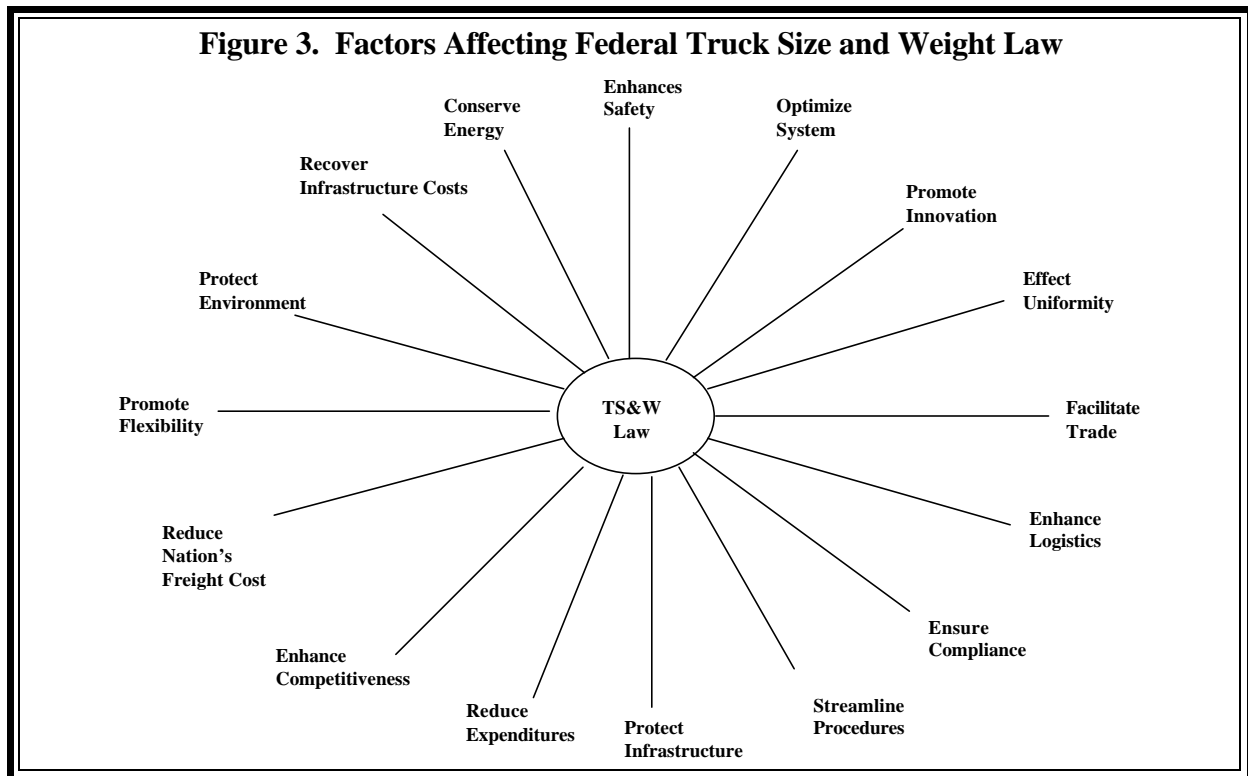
Figure 3. Factors Affecting Federal Truck Size and Weight Law

Enhances Safety

Optimize System

Promote Innovation

Effect Uniformity

Facilitate Trade

Enhance Logistics

Ensure Compliance

Streamline Procedures

Protect Infrastructure

Reduce Expenditures

Enhance Competitiveness

Reduce Nation's Freight Cost

Promote Flexibility

Protect Environment

Recover Infrastructure Costs

Conserve Energy

TS&W Law